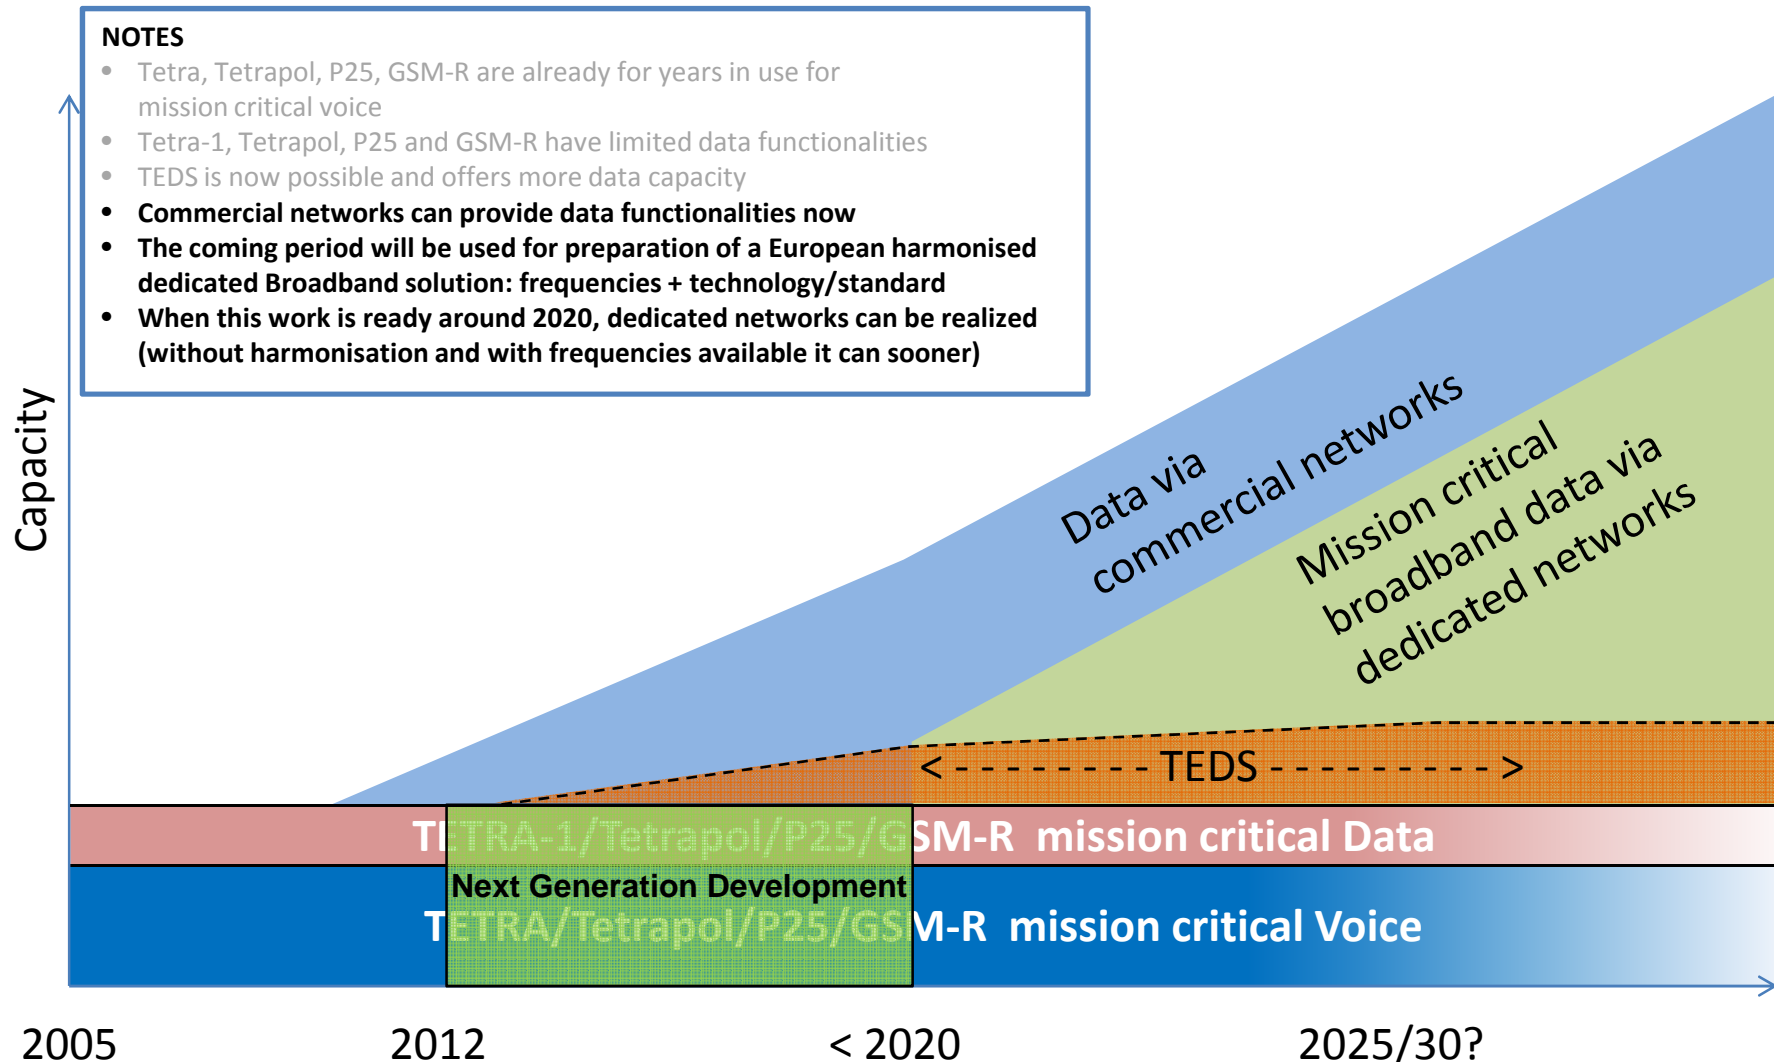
NOTES
• Tetra, Tetrapol, P25, GSM-R are already for years in use for mission critical voice
• Tetra-1, Tetrapol, P25 and GSM-R have limited data functionalities
• TEDS is now possible and offers more data capacity
• Commercial networks can provide data functionalities now
• The coming period will be used for preparation of a European harmonised dedicated Broadband solution: frequencies + technology/standard
• When this work is ready around 2020, dedicated networks can be realized (without harmonisation and with frequencies available it can sooner)

Capacity

Data via commercial networks

Mission critical broadband data via dedicated networks

< - - - - - - - - TEDS - - - - - - - - - - >

TETRA-1/Tetrapol/P25/GSM-R mission critical Data

Next Generation Development

TETRA/Tetrapol/P25/GSM-R mission critical Voice

2005 2012 < 2020 2025/30?